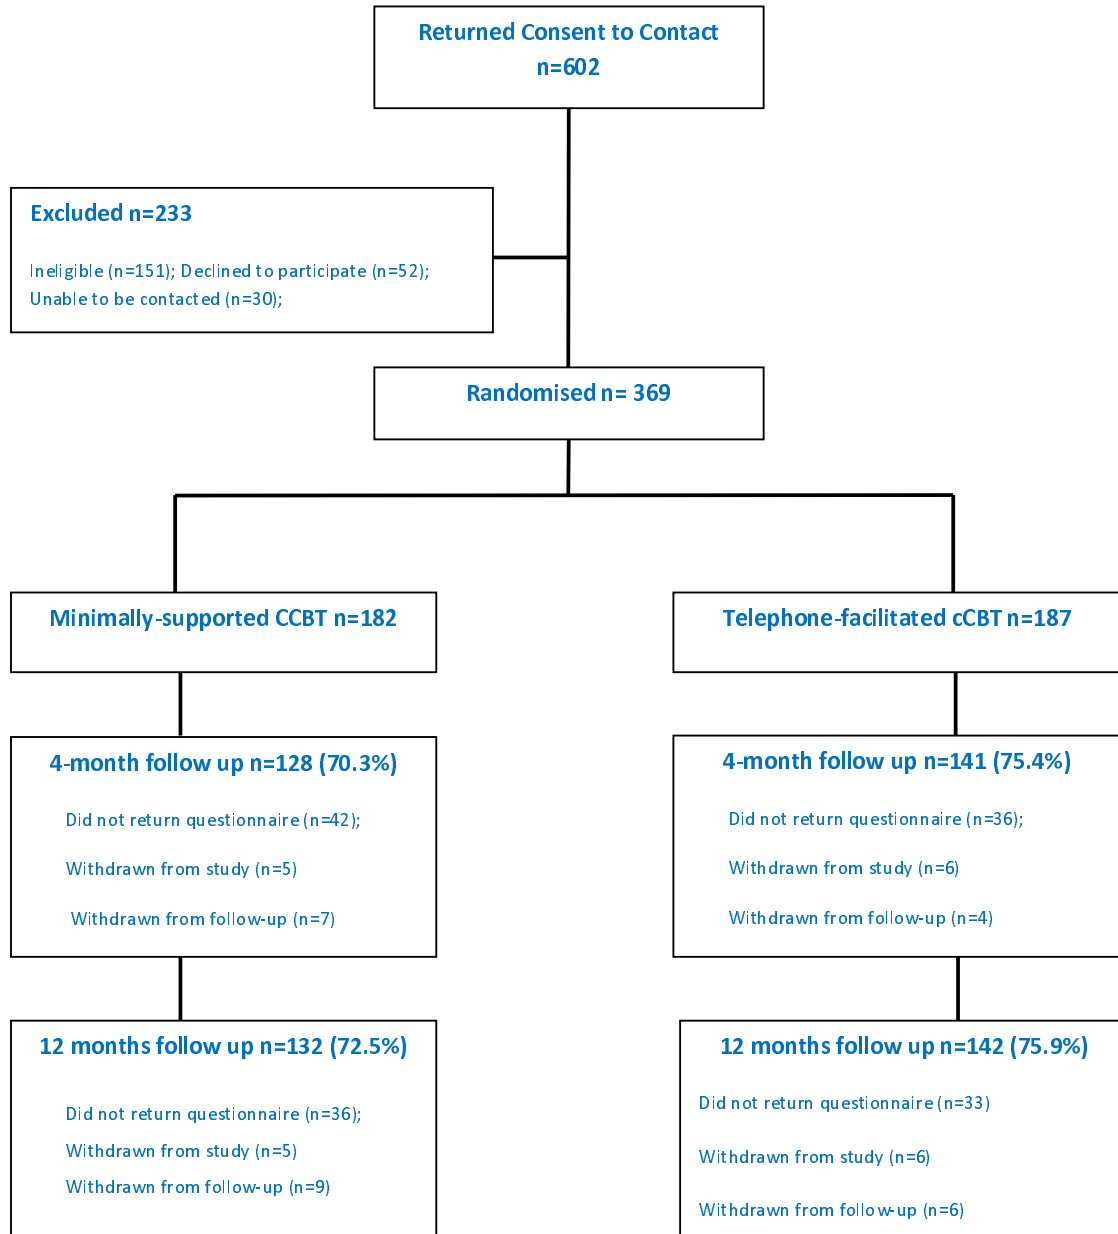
Returned Consent to Contact
n=602

Excluded n=233

Ineligible (n=151); Declined to participate (n=52);
Unable to be contacted (n=30);

Randomised n= 369

Minimally-supported CCBT n=182

4-month follow up n=128 (70.3%)

Did not return questionnaire (n=42);

Withdrawn from study (n=5)

Withdrawn from follow-up (n=7)

12 months follow up n=132 (72.5%)

Did not return questionnaire (n=36);

Withdrawn from study (n=5)

Withdrawn from follow-up (n=9)

Telephone-facilitated cCBT n=187

4-month follow up n=141 (75.4%)

Did not return questionnaire (n=36);

Withdrawn from study (n=6)

Withdrawn from follow-up (n=4)

12 months follow up n=142 (75.9%)

Did not return questionnaire (n=33)

Withdrawn from study (n=6)

Withdrawn from follow-up (n=6)